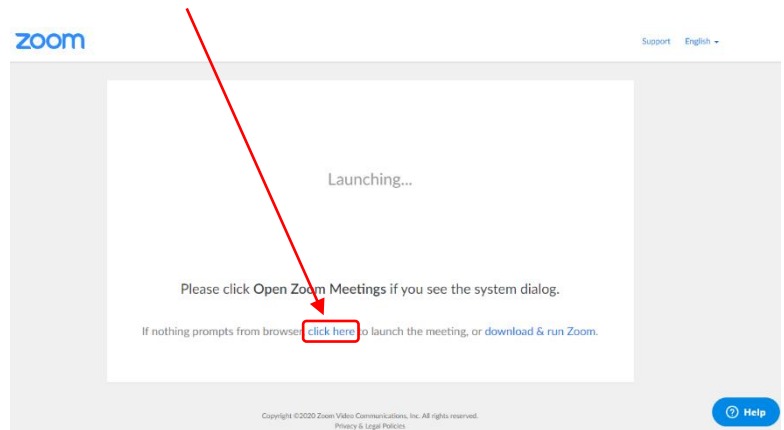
zoom

Support English

Launching...

Please click Open Zoom Meetings if you see the system dialog.

If nothing prompts from browser click here to launch the meeting, or download & run Zoom.

Copyright ©2020 Zoom Video Communications, Inc. All rights reserved.
Privacy & Legal Policies

Help